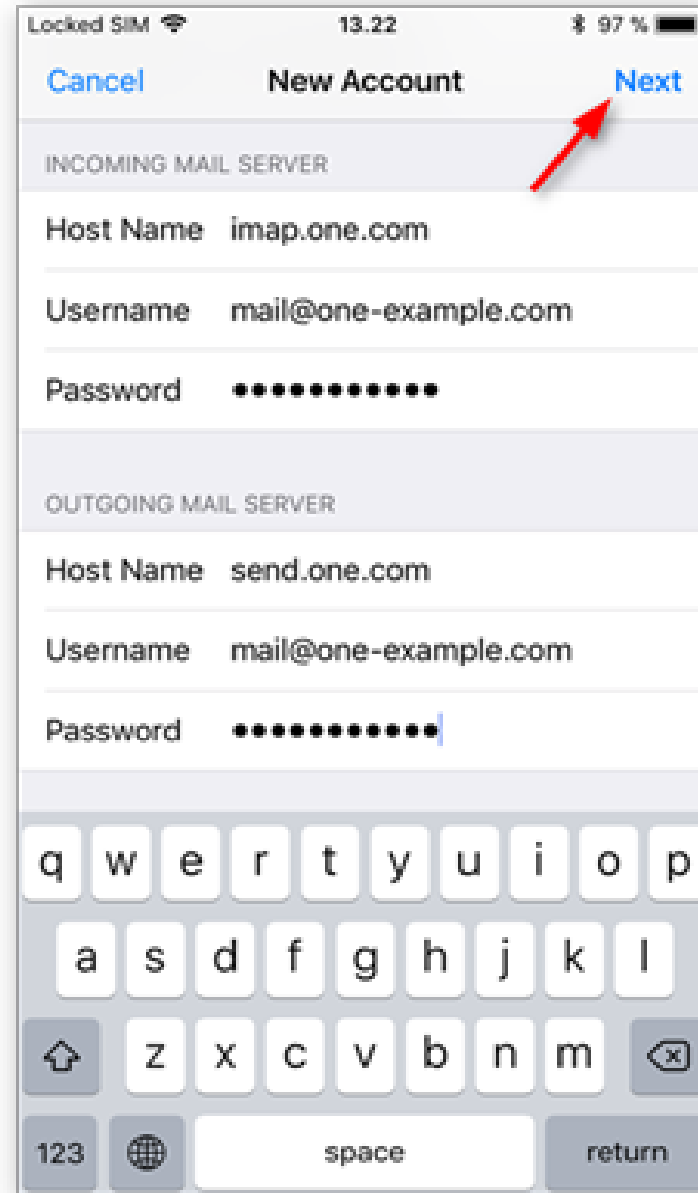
Locked SIM 13.22 97 %

Cancel New Account Next

INCOMING MAIL SERVER

Host Name imap.one.com

Username mail@one-example.com

Password ●●●●●●●●●●●

OUTGOING MAIL SERVER

Host Name send.one.com

Username mail@one-example.com

Password ●●●●●●●●●●●

q w e r t y u i o p
a s d f g h j k l
z x c v b n m
123 space return